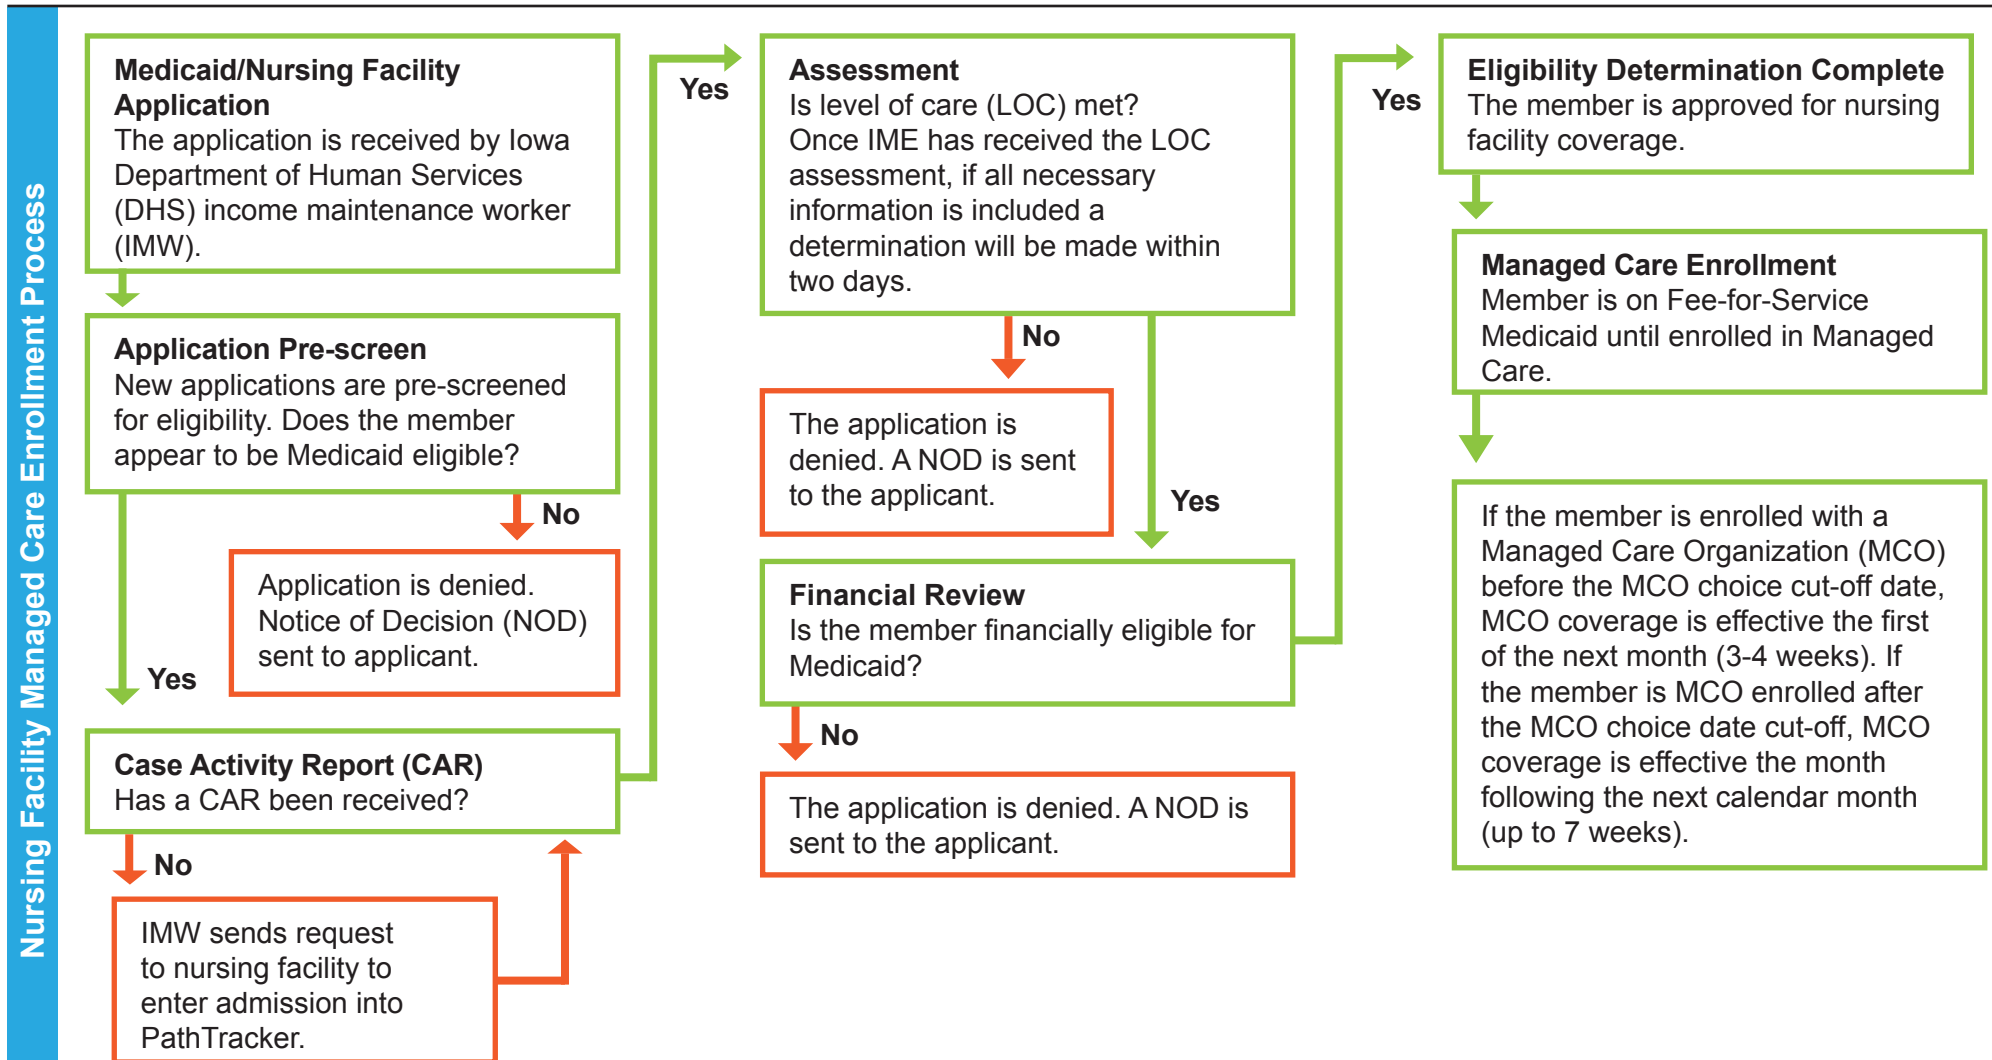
Nursing Facility Managed Care Enrollment Process

Medicaid/Nursing Facility Application
The application is received by Iowa Department of Human Services (DHS) income maintenance worker (IMW).

Application Pre-screen
New applications are pre-screened for eligibility. Does the member appear to be Medicaid eligible?

No

Application is denied. Notice of Decision (NOD) sent to applicant.

Yes

Case Activity Report (CAR)
Has a CAR been received?

No

IMW sends request to nursing facility to enter admission into PathTracker.

Yes

Assessment
Is level of care (LOC) met?
Once IME has received the LOC assessment, if all necessary information is included a determination will be made within two days.

No

The application is denied. A NOD is sent to the applicant.

Yes

Financial Review
Is the member financially eligible for Medicaid?

No

The application is denied. A NOD is sent to the applicant.

Yes

Eligibility Determination Complete
The member is approved for nursing facility coverage.

Managed Care Enrollment
Member is on Fee-for-Service Medicaid until enrolled in Managed Care.

If the member is enrolled with a Managed Care Organization (MCO) before the MCO choice cut-off date, MCO coverage is effective the first of the next month (3-4 weeks). If the member is MCO enrolled after the MCO choice date cut-off, MCO coverage is effective the month following the next calendar month (up to 7 weeks).